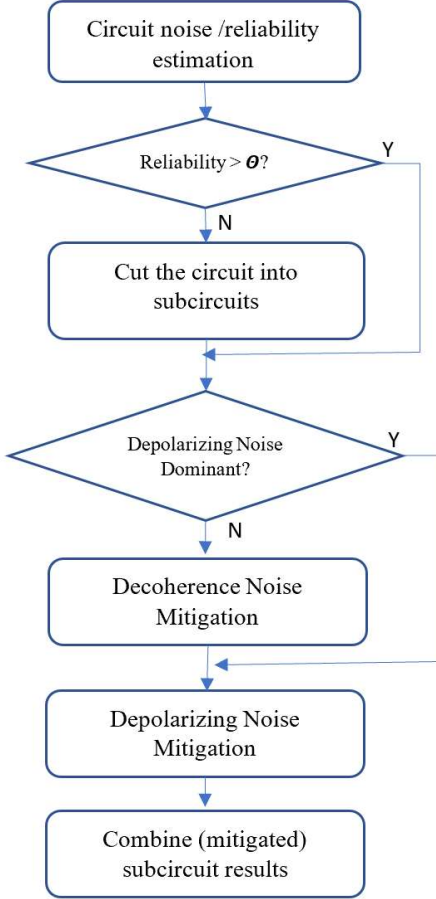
Circuit noise /reliability estimation

Reliability > $\boldsymbol{\Theta}$?

Y

N

Cut the circuit into subcircuits

Depolarizing Noise Dominant?

Y

N

Decoherence Noise Mitigation

Depolarizing Noise Mitigation

Combine (mitigated) subcircuit results